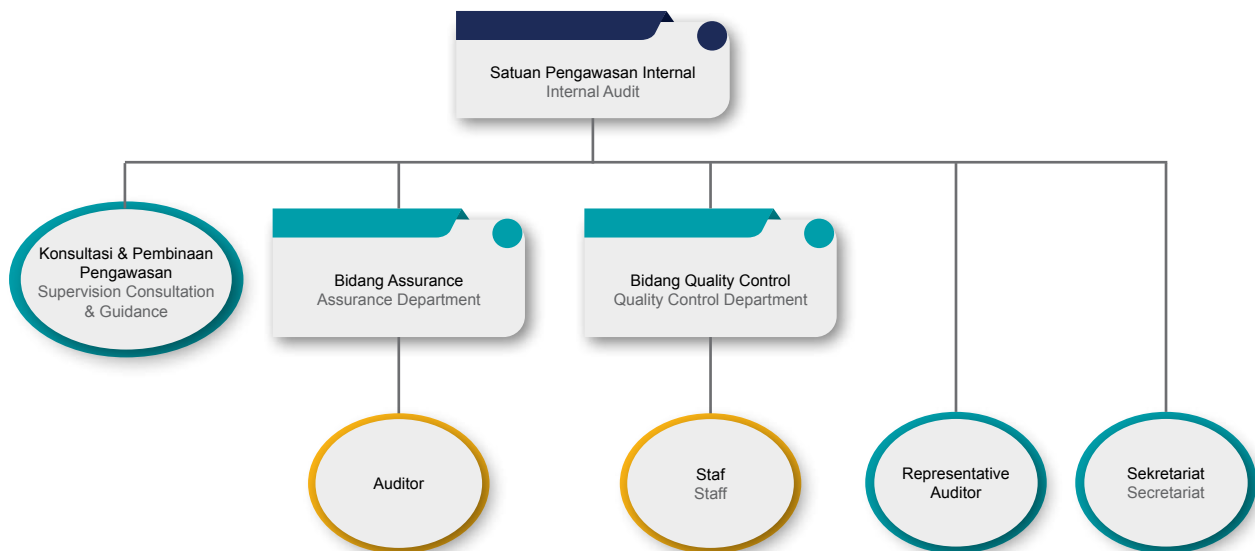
Satuan Pengawasan Internal
Internal Audit

Konsultasi & Pembinaan Pengawasan
Supervision Consultation & Guidance

Bidang Assurance
Assurance Department

Bidang Quality Control
Quality Control Department

Auditor

Staf
Staff

Representative Auditor

Sekretariat
Secretariat